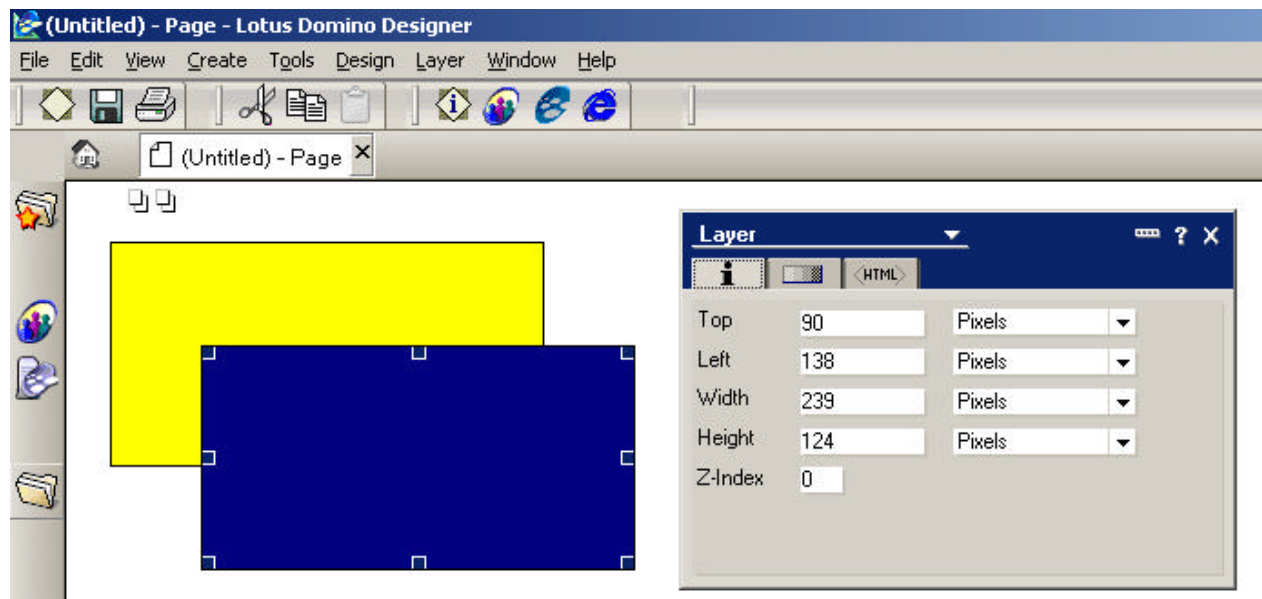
(Untitled) - Page - Lotus Domino Designer

File Edit View Create Tools Design Layer Window Help

(Untitled) - Page

Layer

HTML

| | | |
|---|---|---|
| Top | 90 | Pixels |
| Left | 138 | Pixels |
| Width | 239 | Pixels |
| Height | 124 | Pixels |
| Z-Index | 0 | |